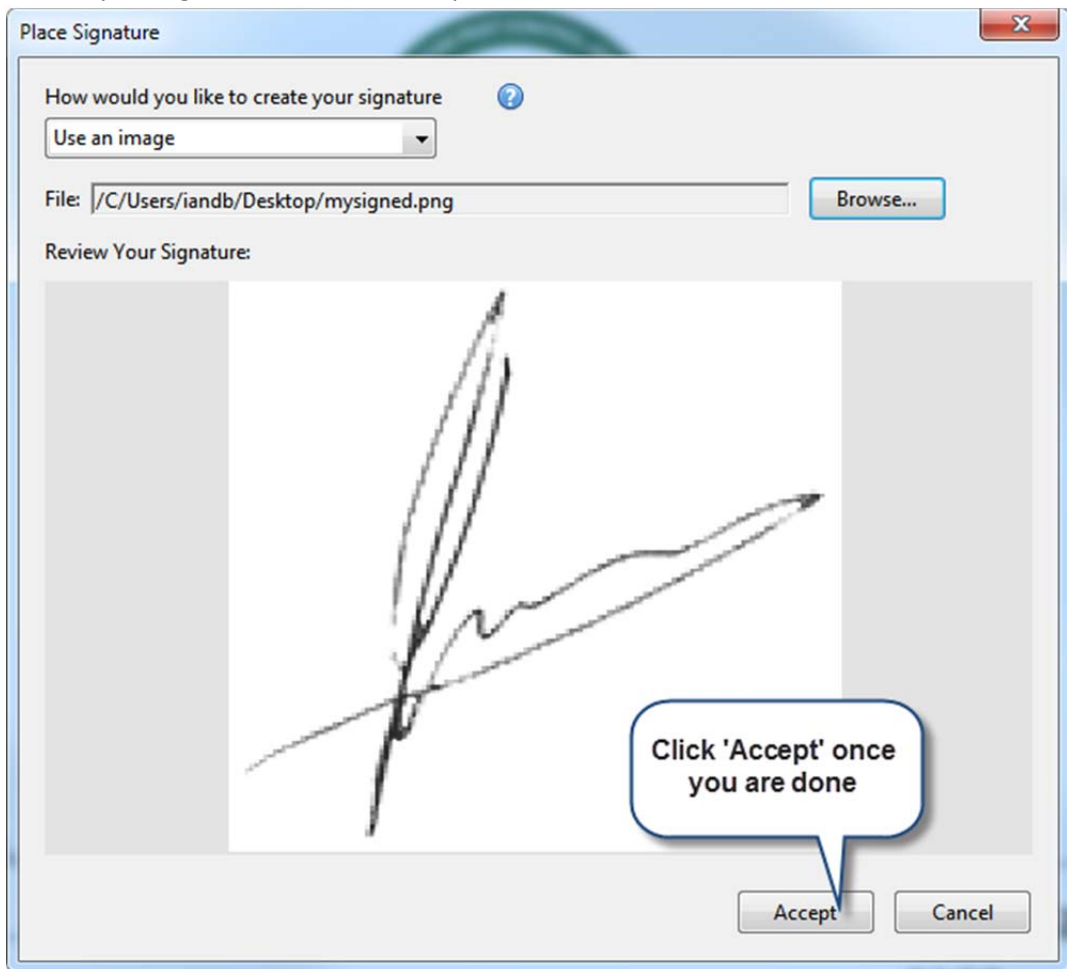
Place Signature

How would you like to create your signature

Use an image

File: /C/Users/iandb/Desktop/mysigned.png

Browse...

Review Your Signature:

Click 'Accept' once you are done

Accept

Cancel